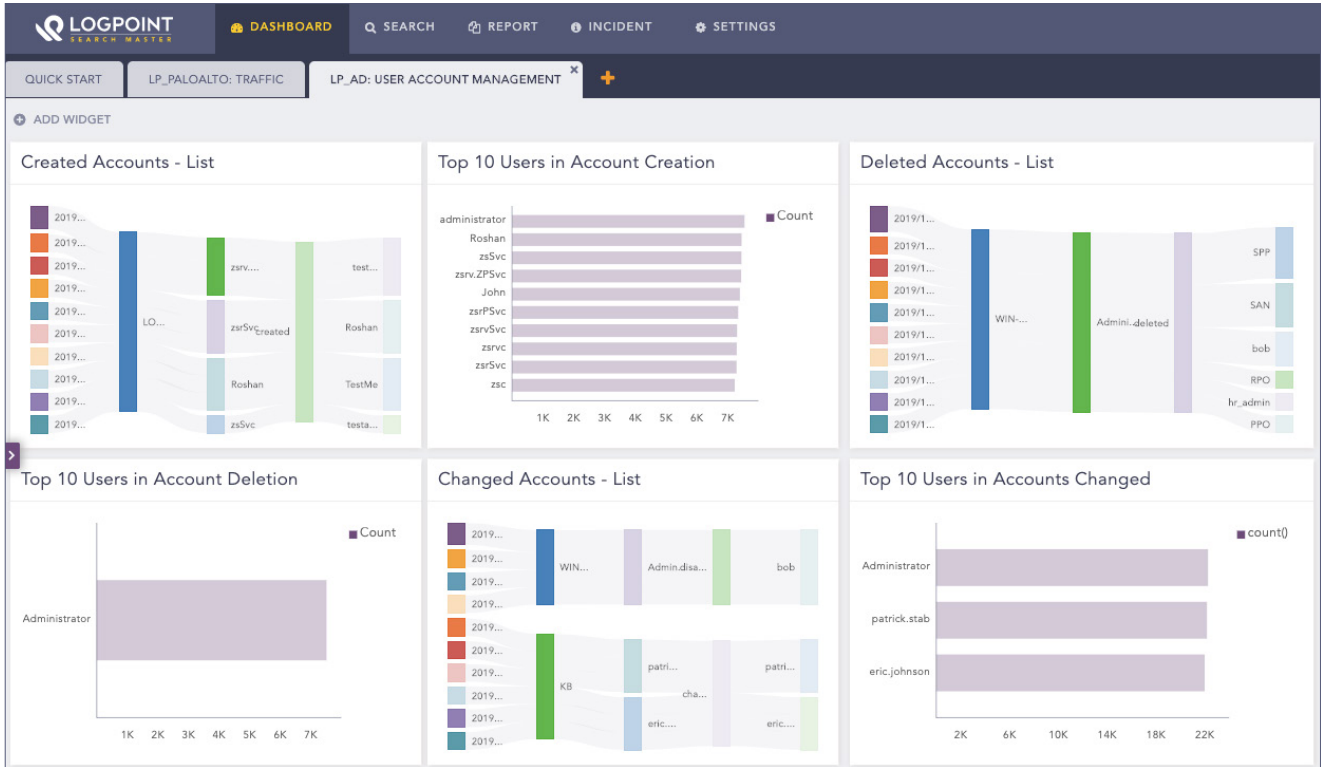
LOGPOINT SEARCH MASTER
DASHBOARD SEARCH REPORT INCIDENT SETTINGS

QUICK START
LP_PALOALTO: TRAFFIC
LP_AD: USER ACCOUNT MANAGEMENT ×
+

ADD WIDGET

Created Accounts - List

2019...
2019...
2019...
2019...
2019...
2019...
2019...
2019...
2019...
2019...
LO...
zsrv....
zsrSvc
created
Roshan
zsSvc
test...
Roshan
TestMe
testa...

Top 10 Users in Account Creation

Count

| | |
|---|---|
| administrator | |
| Roshan | |
| zsSvc | |
| zsrv.ZPSvc | |
| John | |
| zsrPSvc | |
| zsrvSvc | |
| zsrvc | |
| zsrSvc | |
| zsc | |

1K 2K 3K 4K 5K 6K 7K

Deleted Accounts - List

2019/1...
2019/1...
2019/1...
2019/1...
2019/1...
2019/1...
2019/1...
2019/1...
2019/1...
2019/1...
WIN-...
Admini...deleted
SPP
SAN
bob
RPO
hr_admin
PPO

Top 10 Users in Account Deletion

Count

Administrator

1K 2K 3K 4K 5K 6K 7K

Changed Accounts - List

2019...
2019...
2019...
2019...
2019...
2019...
2019...
2019...
2019...
2019...
WIN...
Admin.disa...
bob
KB
patri...
cha...
patri...
eric....
eric....

Top 10 Users in Accounts Changed

count()

Administrator
patrick.stab
eric.johnson

2K 6K 10K 14K 18K 22K